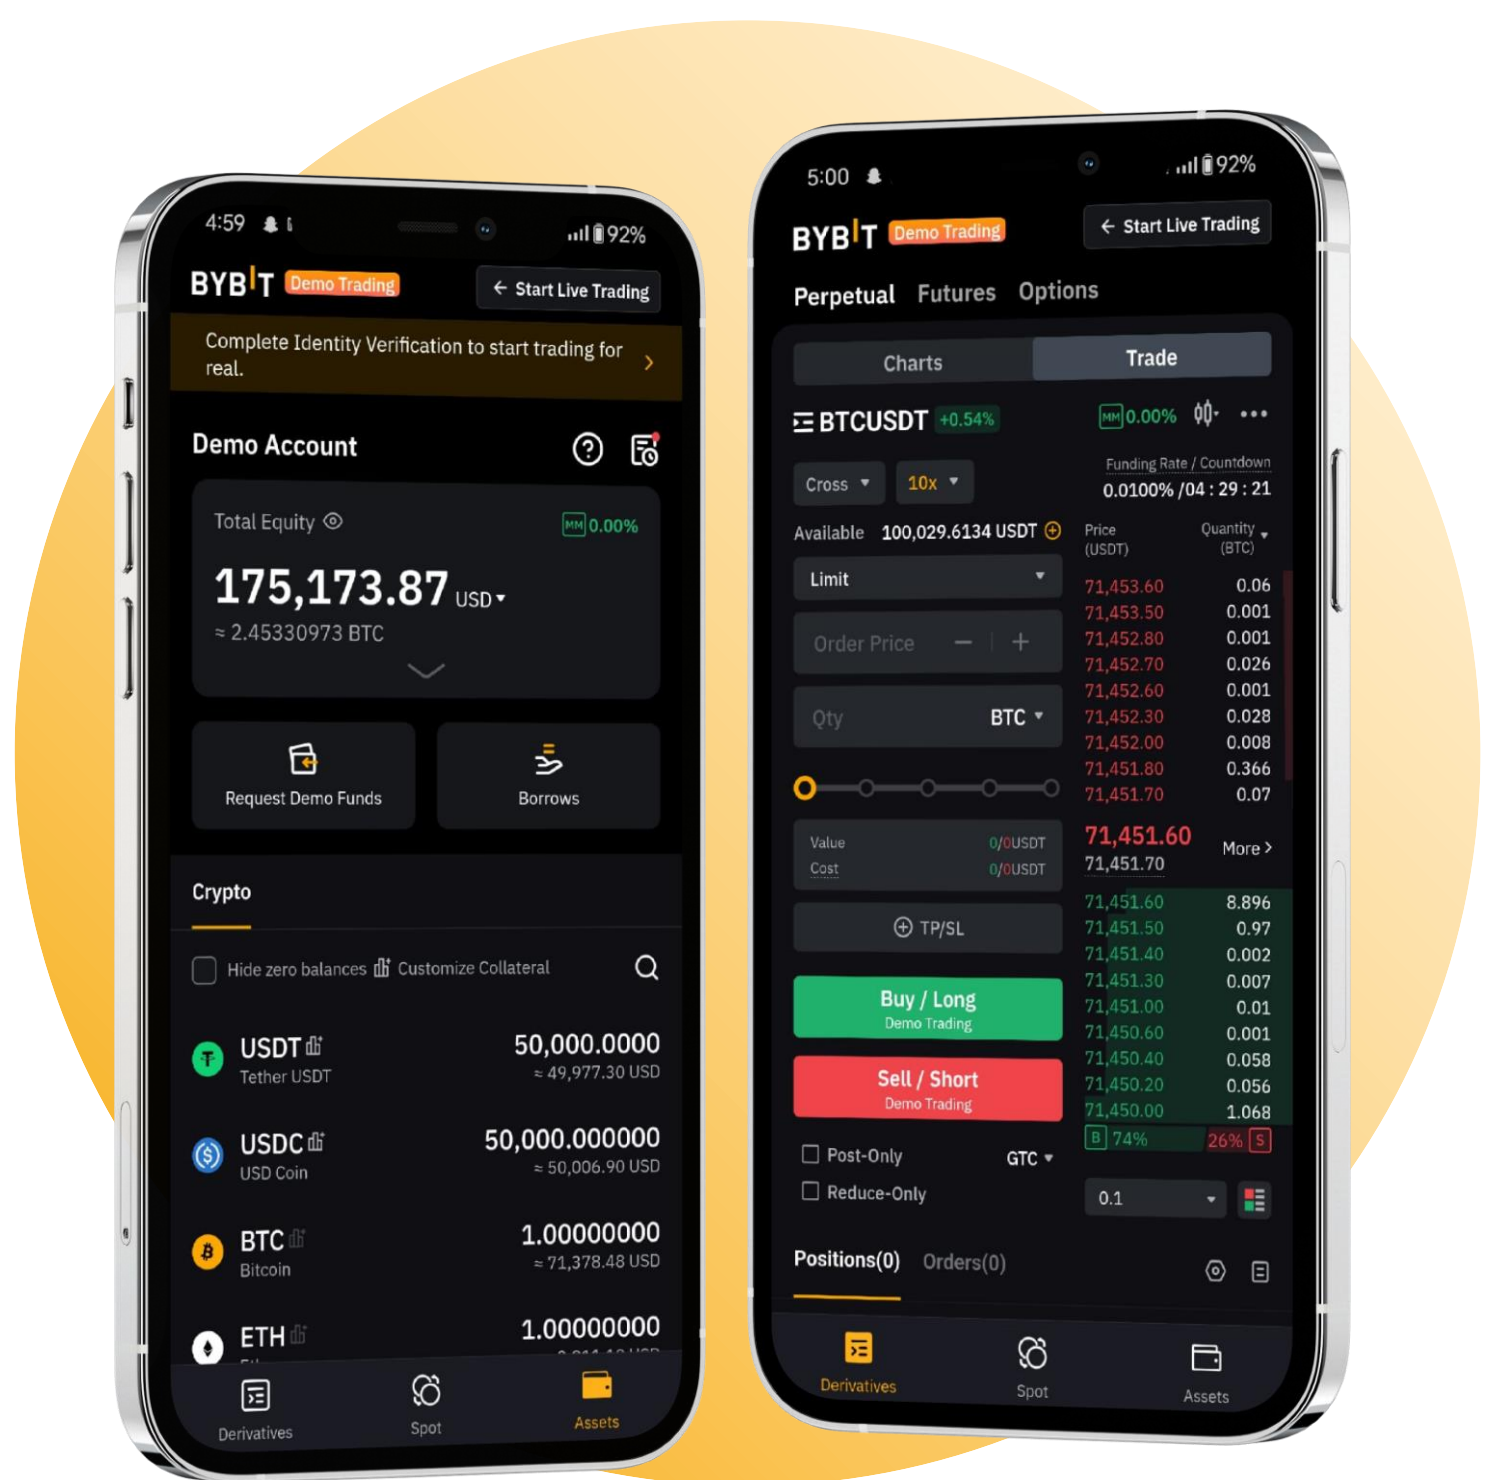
4:59

92%

BYBIT Demo Trading

Start Live Trading

Complete Identity Verification to start trading for real.

Demo Account

Total Equity

MM 0.00%

175,173.87 USD

≈ 2.45330973 BTC

Request Demo Funds

Borrows

Crypto

Hide zero balances

Customize Collateral

USDT
Tether USDT
50,000.0000
≈ 49,977.30 USD

USDC
USD Coin
50,000.000000
≈ 50,006.90 USD

BTC
Bitcoin
1.00000000
≈ 71,378.48 USD

ETH
1.00000000

Derivatives

Spot

Assets

5:00

92%

BYBIT Demo Trading

Start Live Trading

Perpetual Futures Options

Charts

Trade

BTCUSDT +0.54%

MM 0.00%

Cross

10x

Funding Rate / Countdown
0.0100% /04 : 29 : 21

Available 100,029.6134 USDT

Price (USDT)

Quantity (BTC)

Limit

Order Price

Qty

BTC

| Price | Quantity |
|---|---|
| 71,453.60 | 0.06 |
| 71,453.50 | 0.001 |
| 71,452.80 | 0.001 |
| 71,452.70 | 0.026 |
| 71,452.60 | 0.001 |
| 71,452.30 | 0.028 |
| 71,452.00 | 0.008 |
| 71,451.80 | 0.366 |
| 71,451.70 | 0.07 |

71,451.60

71,451.70

More

| Price | Quantity |
|---|---|
| 71,451.60 | 8.896 |
| 71,451.50 | 0.97 |
| 71,451.40 | 0.002 |
| 71,451.30 | 0.007 |
| 71,451.00 | 0.01 |
| 71,450.60 | 0.001 |
| 71,450.40 | 0.058 |
| 71,450.20 | 0.056 |
| 71,450.00 | 1.068 |

Value 0/0USDT

Cost 0/0USDT

TP/SL

Buy / Long
Demo Trading

Sell / Short
Demo Trading

B 74%

26% S

Post-Only

GTC

Reduce-Only

0.1

Positions(0)

Orders(0)

Derivatives

Spot

Assets